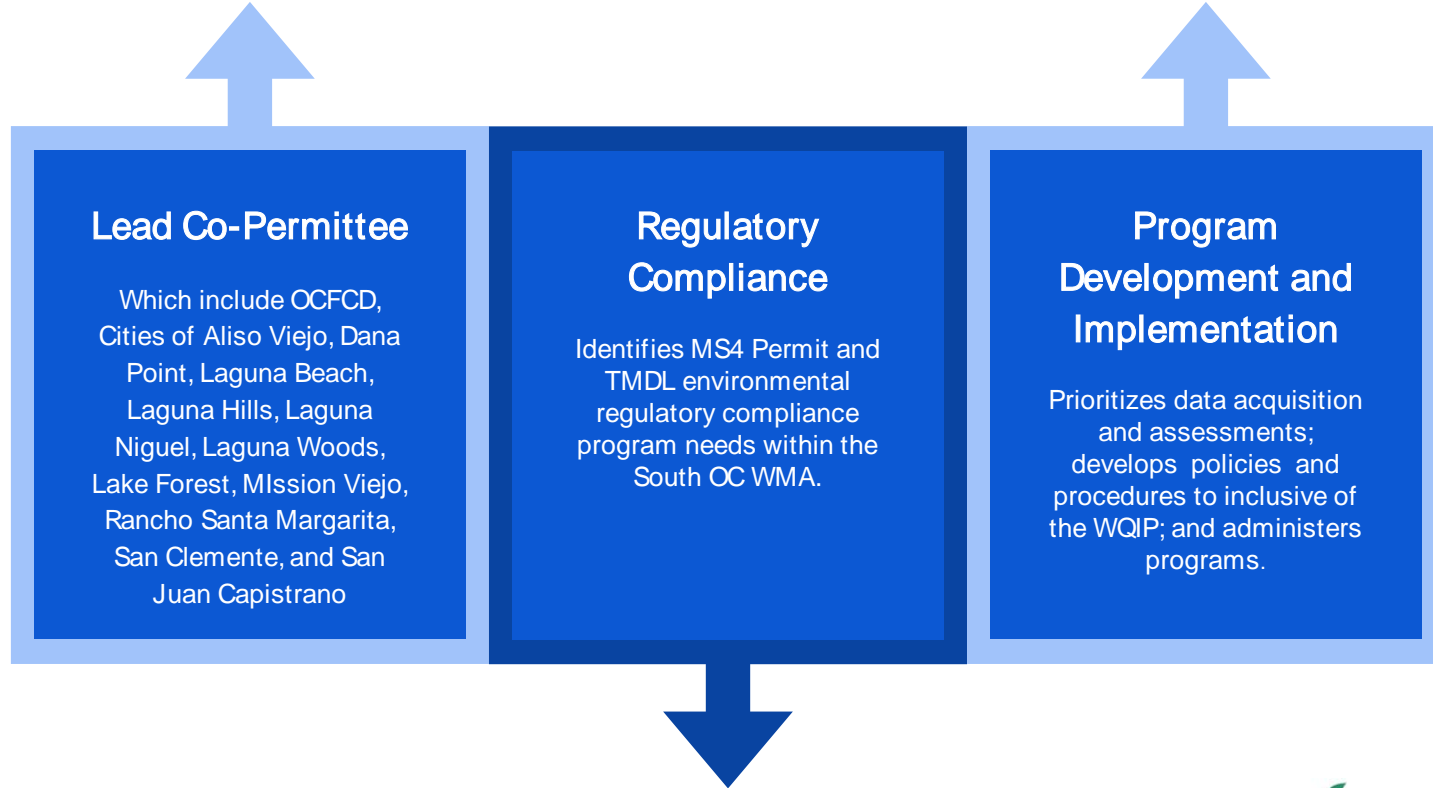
Lead Co-Permittee

Which include OCFCD, Cities of Aliso Viejo, Dana Point, Laguna Beach, Laguna Hills, Laguna Niguel, Laguna Woods, Lake Forest, MIssion Viejo, Rancho Santa Margarita, San Clemente, and San Juan Capistrano

Regulatory Compliance

Identifies MS4 Permit and TMDL environmental regulatory compliance program needs within the South OC WMA.

Program Development and Implementation

Prioritizes data acquisition and assessments; develops policies and procedures to inclusive of the WQIP; and administers programs.